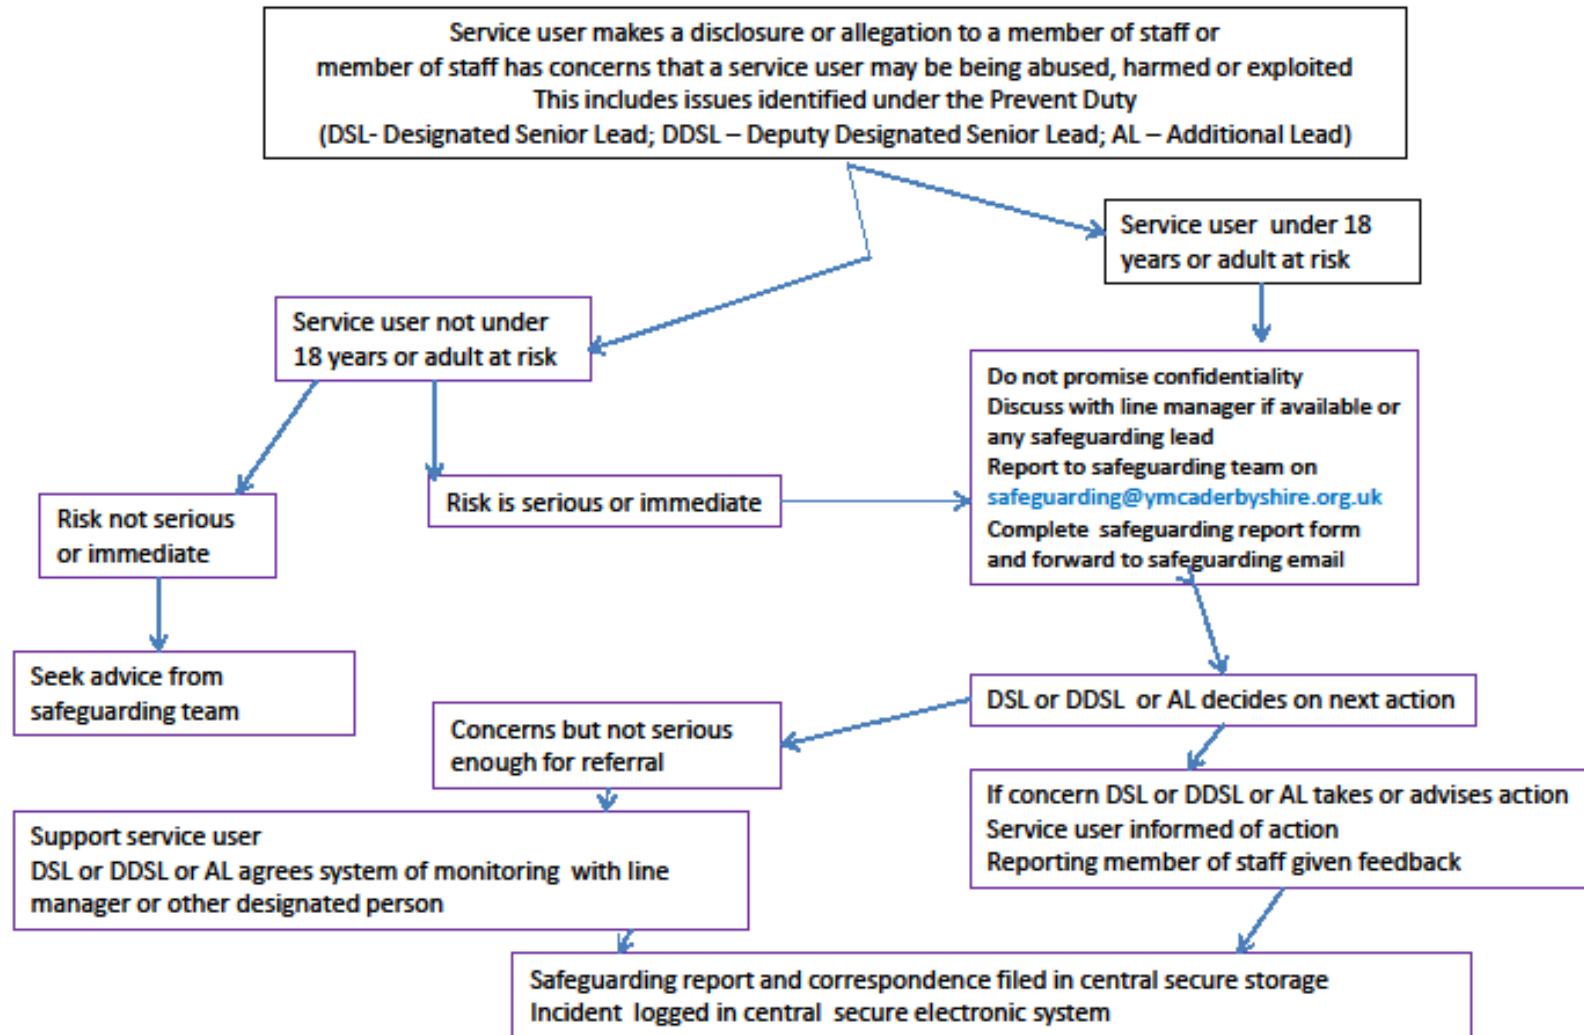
Service user makes a disclosure or allegation to a member of staff or member of staff has concerns that a service user may be being abused, harmed or exploited
This includes issues identified under the Prevent Duty
(DSL- Designated Senior Lead; DDSL – Deputy Designated Senior Lead; AL – Additional Lead)

Service user under 18 years or adult at risk

Service user not under 18 years or adult at risk

Do not promise confidentiality
Discuss with line manager if available or any safeguarding lead
Report to safeguarding team on safeguarding@ymcaderbyshire.org.uk
Complete safeguarding report form and forward to safeguarding email

Risk not serious or immediate

Risk is serious or immediate

Seek advice from safeguarding team

DSL or DDSL or AL decides on next action

Concerns but not serious enough for referral

If concern DSL or DDSL or AL takes or advises action
Service user informed of action
Reporting member of staff given feedback

Support service user
DSL or DDSL or AL agrees system of monitoring with line manager or other designated person

Safeguarding report and correspondence filed in central secure storage
Incident logged in central secure electronic system